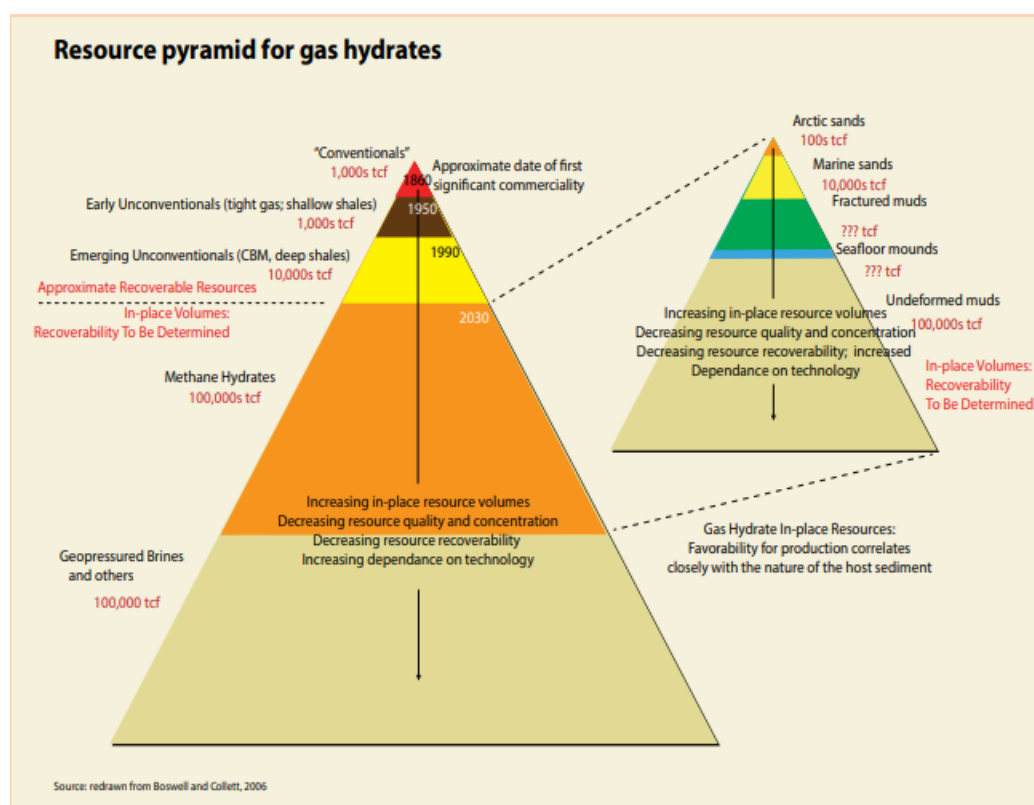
Resource pyramid for gas hydrates

"Conventionals"
1,000s tcf
1860
Approximate date of first significant commerciality
Early Unconventionals (tight gas; shallow shales)
1,000s tcf
1950
Emerging Unconventionals (CBM, deep shales)
10,000s tcf
1990
Approximate Recoverable Resources
In-place Volumes:
Recoverability To Be Determined
2030
Methane Hydrates
100,000s tcf
Increasing in-place resource volumes
Decreasing resource quality and concentration
Decreasing resource recoverability
Increasing dependance on technology
Geopressured Brines and others
100,000 tcf

Arctic sands
100s tcf
Marine sands
10,000s tcf
Fractured muds
??? tcf
Seafloor mounds
??? tcf
Undeformed muds
100,000s tcf
Increasing in-place resource volumes
Decreasing resource quality and concentration
Decreasing resource recoverability; increased Dependance on technology
In-place Volumes:
Recoverability
To Be Determined

Gas Hydrate In-place Resources:
Favorability for production correlates closely with the nature of the host sediment

Source: redrawn from Boswell and Collett, 2006